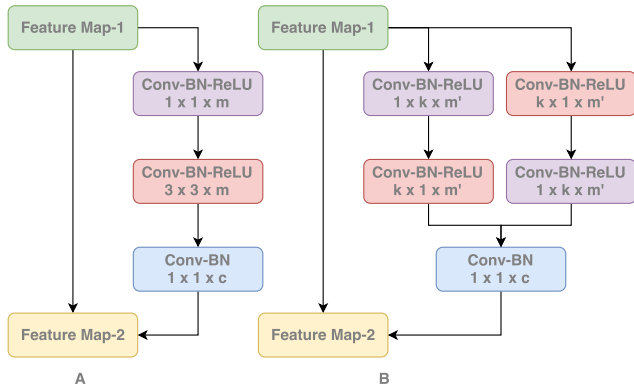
Feature Map-1

Conv-BN-ReLU
1 x 1 x m

Conv-BN-ReLU
3 x 3 x m

Conv-BN
1 x 1 x c

Feature Map-2

A

Feature Map-1

Conv-BN-ReLU
1 x k x m'

Conv-BN-ReLU
k x 1 x m'

Conv-BN-ReLU
k x 1 x m'

Conv-BN-ReLU
1 x k x m'

Conv-BN
1 x 1 x c

Feature Map-2

B